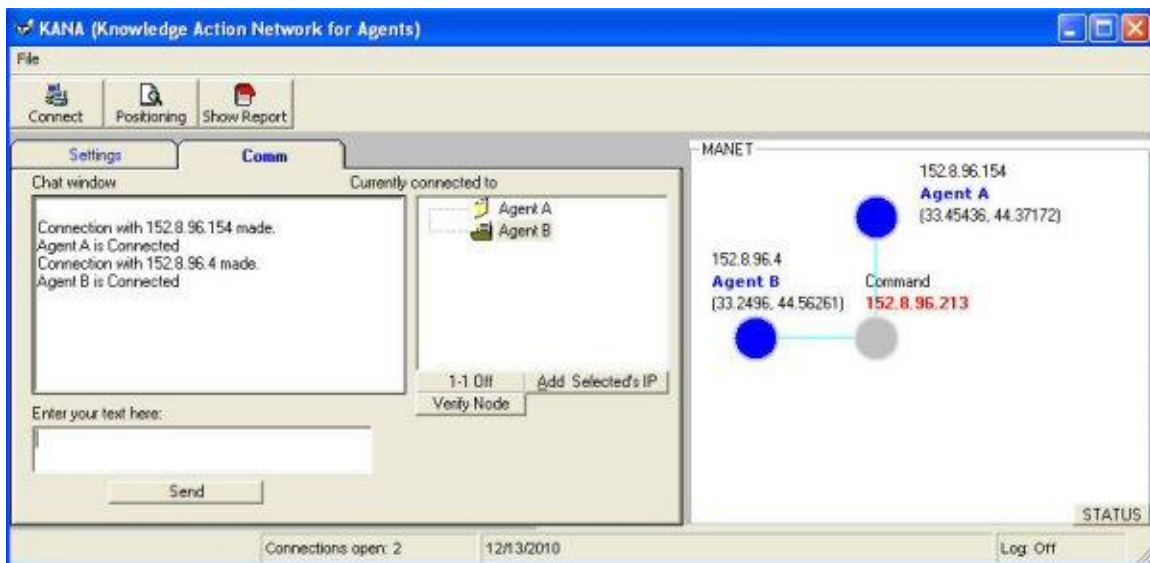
KANA (Knowledge Action Network for Agents)

File

Connect
Positioning
Show Report

Settings
Comm

Chat window

Connection with 152.8.96.154 made.
Agent A is Connected
Connection with 152.8.96.4 made.
Agent B is Connected

Currently connected to

Agent A
Agent B

1-1 Off
Add Selected's IP
Verify Node

Enter your text here:

Send

MANET

152.8.96.154
Agent A
(33.45436, 44.37172)

152.8.96.4
Agent B
(33.2496, 44.56261)

Command
152.8.96.213

STATUS

Connections open: 2
12/13/2010
Log: Off